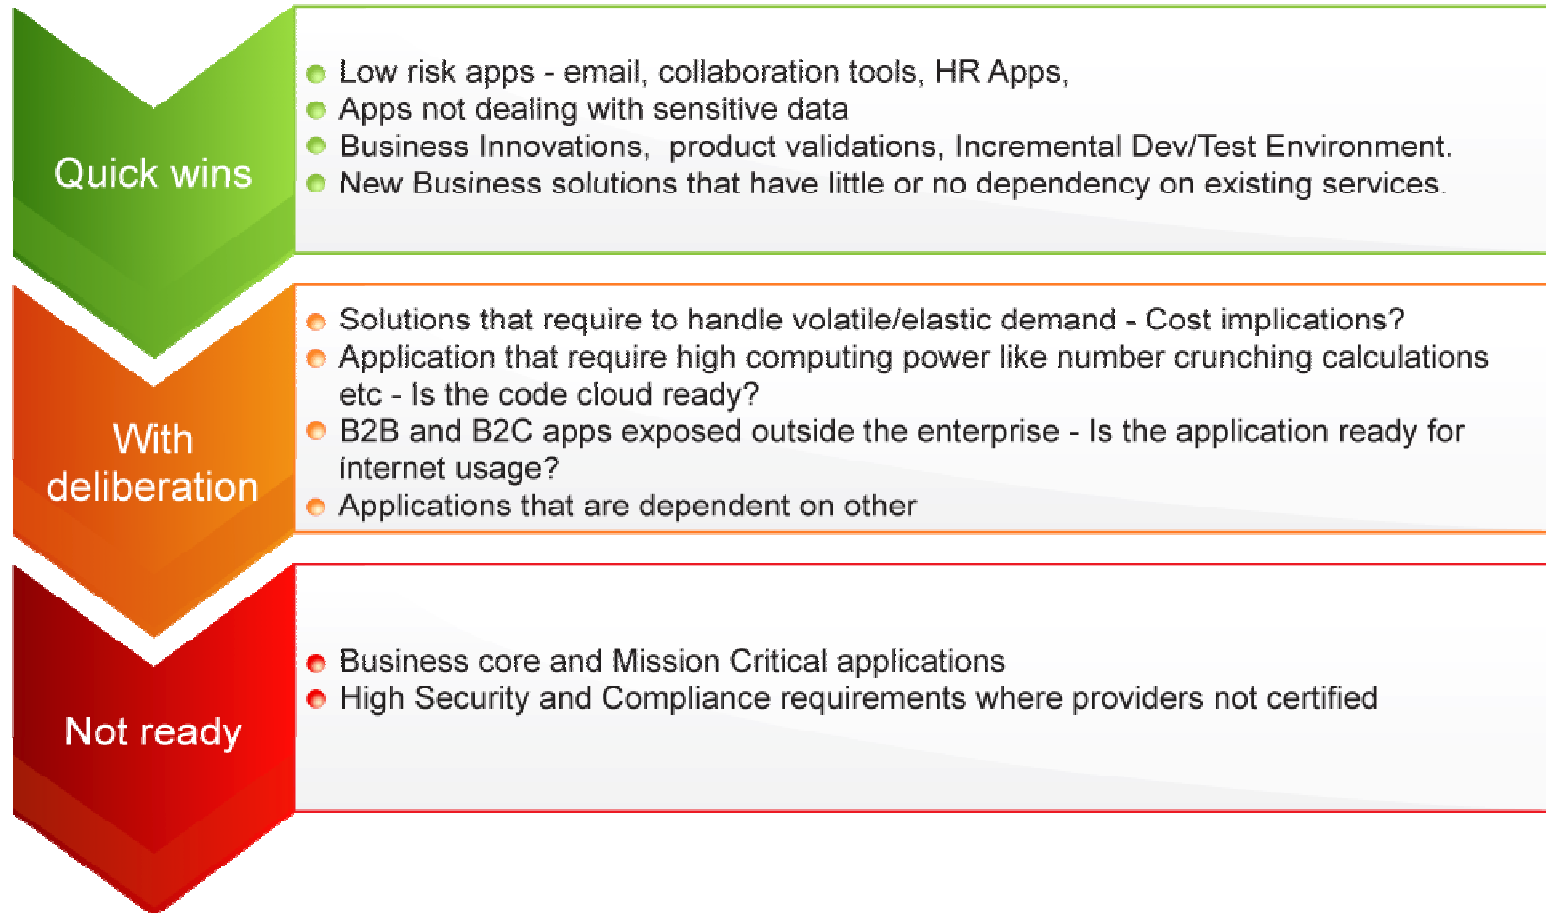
Quick wins

- Low risk apps - email, collaboration tools, HR Apps,
- Apps not dealing with sensitive data
- Business Innovations, product validations, Incremental Dev/Test Environment.
- New Business solutions that have little or no dependency on existing services.

With deliberation

- Solutions that require to handle volatile/elastic demand - Cost implications?
- Application that require high computing power like number crunching calculations etc - Is the code cloud ready?
- B2B and B2C apps exposed outside the enterprise - Is the application ready for internet usage?
- Applications that are dependent on other

Not ready

- Business core and Mission Critical applications
- High Security and Compliance requirements where providers not certified